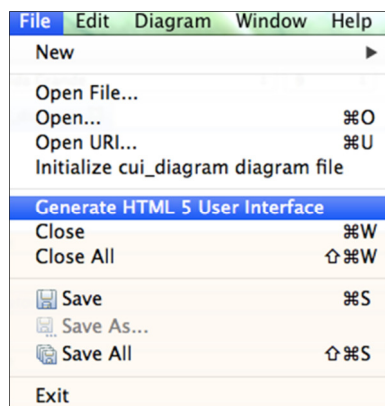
File Edit Diagram Window Help

New ▶

Open File...
Open... ⌘O
Open URI... ⌘U
Initialize cui_diagram diagram file

Generate HTML 5 User Interface
Close ⌘W
Close All ⇧⌘W

Save ⌘S
Save As...
Save All ⇧⌘S

Exit